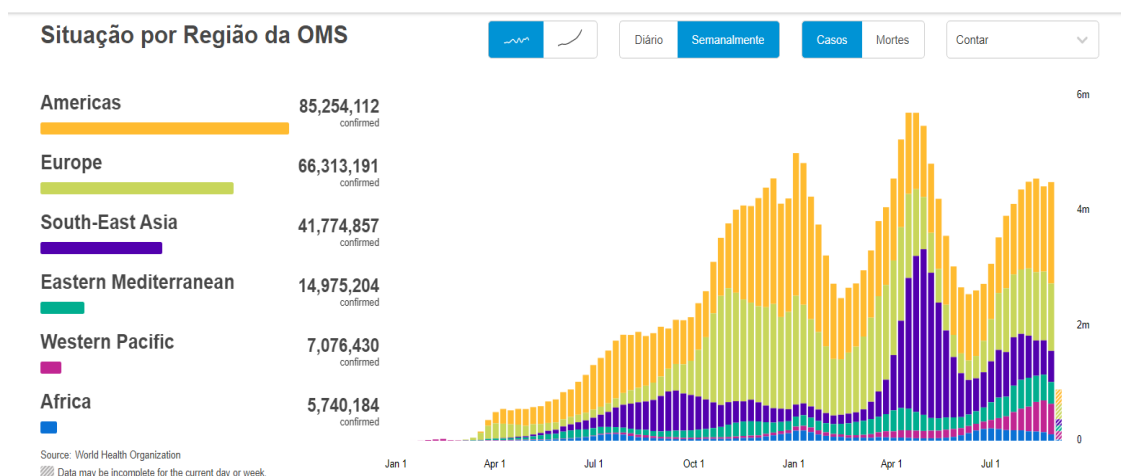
Situação por Região da OMS

Diário Semanalmente Casos Mortes Contar

Americas
85,254,112
confirmed

Europe
66,313,191
confirmed

South-East Asia
41,774,857
confirmed

Eastern Mediterranean
14,975,204
confirmed

Western Pacific
7,076,430
confirmed

Africa
5,740,184
confirmed

Source: World Health Organization

Data may be incomplete for the current day or week.

6m
4m
2m
0

Jan 1 Apr 1 Jul 1 Oct 1 Jan 1 Apr 1 Jul 1